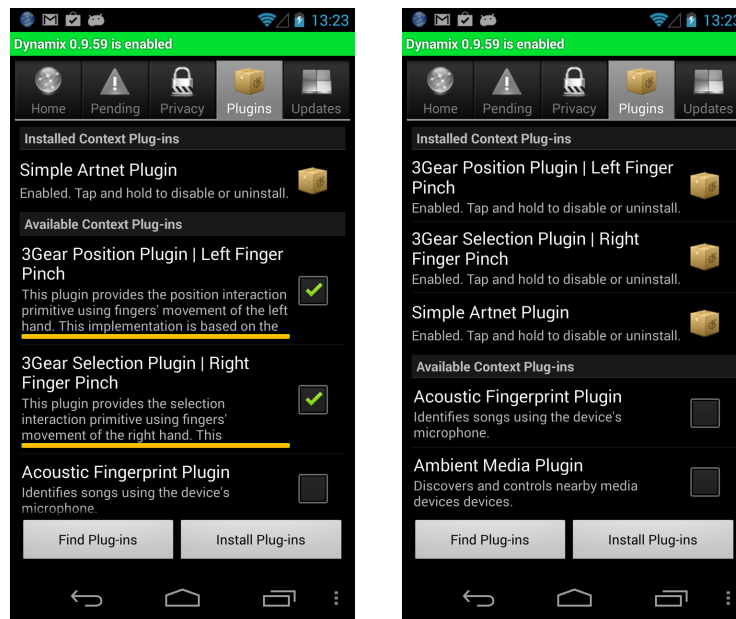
13:23
Dynamix 0.9.59 is enabled
Home
Pending
Privacy
Plugins
Updates
Installed Context Plug-ins
Simple Artnet Plugin
Enabled. Tap and hold to disable or uninstall.
Available Context Plug-ins
3Gear Position Plugin | Left Finger Pinch
This plugin provides the position interaction primitive using fingers' movement of the left hand. This implementation is based on the
3Gear Selection Plugin | Right Finger Pinch
This plugin provides the selection interaction primitive using fingers' movement of the right hand. This
Acoustic Fingerprint Plugin
Identifies songs using the device's microphone.
Find Plug-ins
Install Plug-ins

13:23
Dynamix 0.9.59 is enabled
Home
Pending
Privacy
Plugins
Updates
Installed Context Plug-ins
3Gear Position Plugin | Left Finger Pinch
Enabled. Tap and hold to disable or uninstall.
3Gear Selection Plugin | Right Finger Pinch
Enabled. Tap and hold to disable or uninstall.
Simple Artnet Plugin
Enabled. Tap and hold to disable or uninstall.
Available Context Plug-ins
Acoustic Fingerprint Plugin
Identifies songs using the device's microphone.
Ambient Media Plugin
Discovers and controls nearby media devices devices.
Find Plug-ins
Install Plug-ins